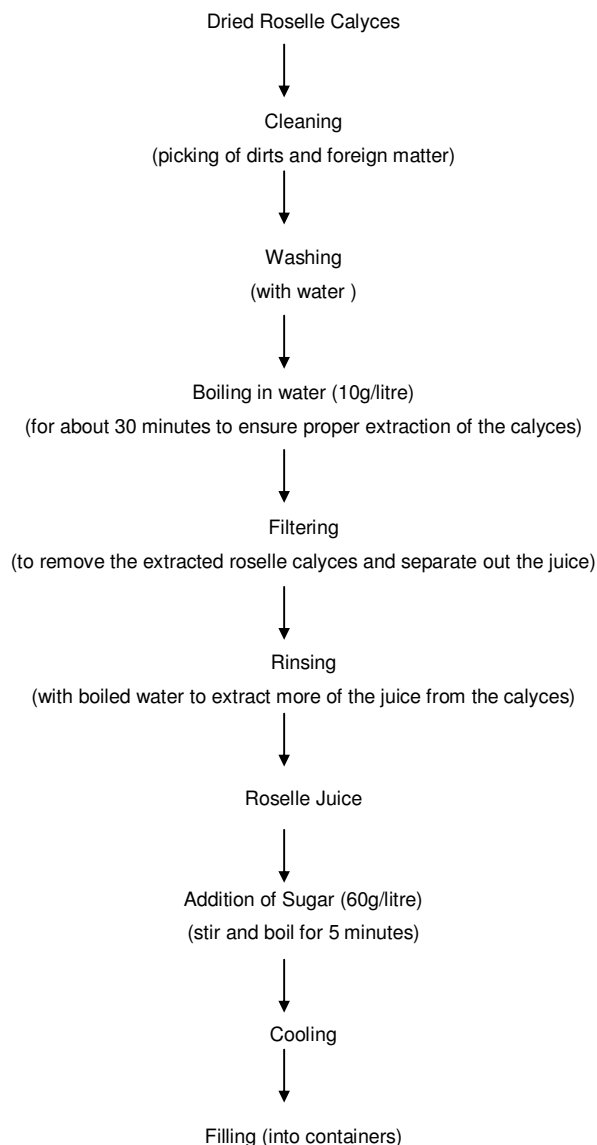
Dried Roselle Calyces

Cleaning
(picking of dirts and foreign matter)

Washing
(with water )

Boiling in water (10g/litre)
(for about 30 minutes to ensure proper extraction of the calyces)

Filtering
(to remove the extracted roselle calyces and separate out the juice)

Rinsing
(with boiled water to extract more of the juice from the calyces)

Roselle Juice

Addition of Sugar (60g/litre)
(stir and boil for 5 minutes)

Cooling

Filling (into containers)